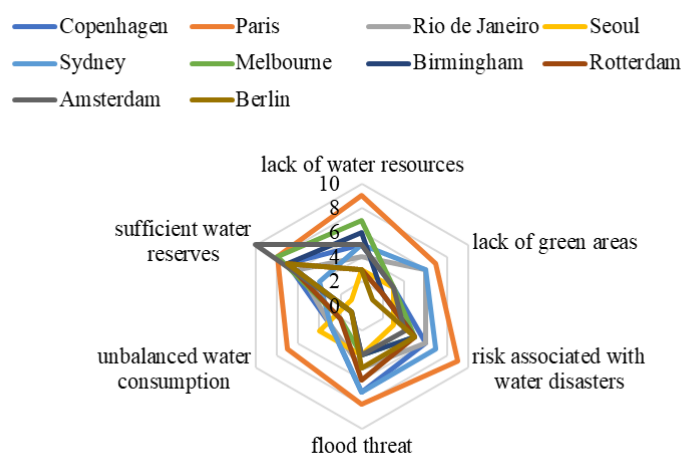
Copenhagen
Paris
Rio de Janeiro
Seoul
Sydney
Melbourne
Birmingham
Rotterdam
Amsterdam
Berlin

lack of water resources
10
8
6
4
2
0
lack of green areas
risk associated with water disasters
flood threat
unbalanced water consumption
sufficient water reserves